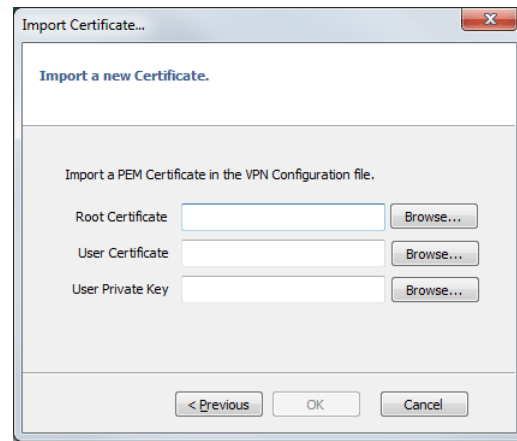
Import Certificate...

Import a new Certificate.

Import a PEM Certificate in the VPN Configuration file.

Root Certificate Browse...

User Certificate Browse...

User Private Key Browse...

< Previous OK Cancel